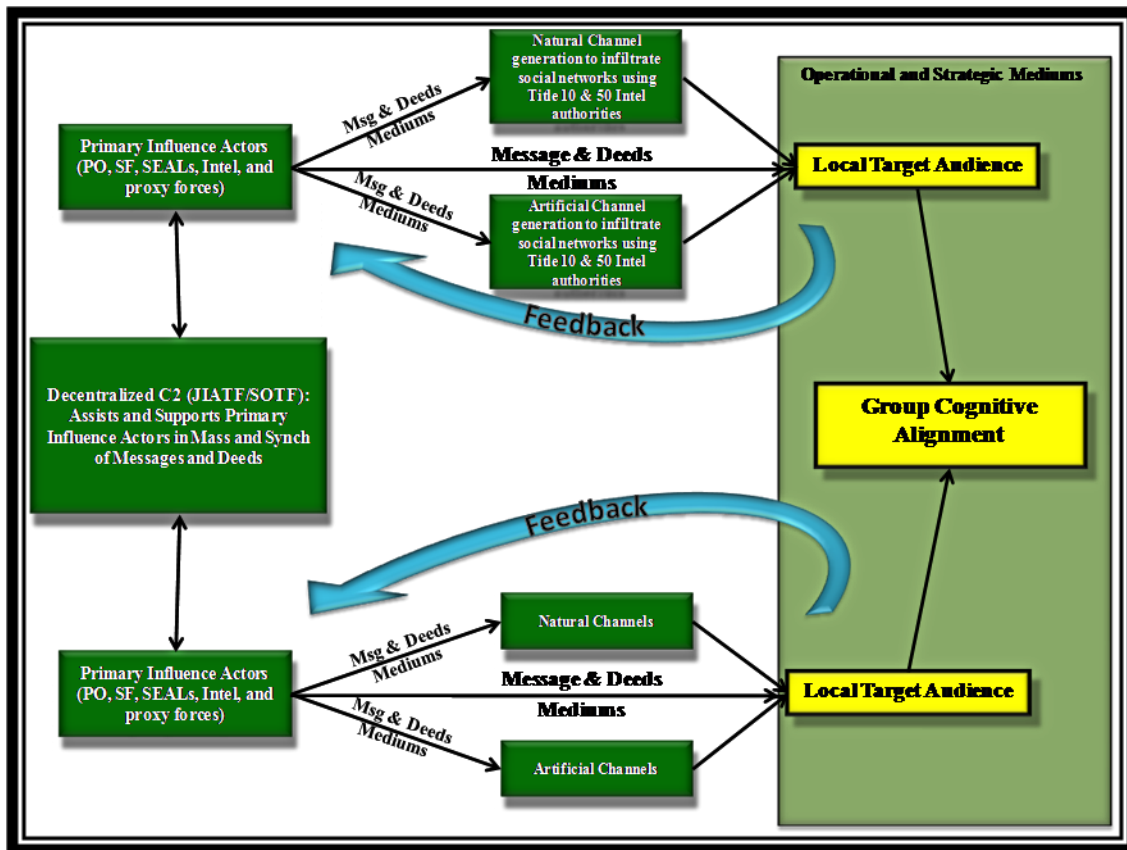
Natural Channel generation to infiltrate social networks using Title 10 & 50 Intel authorities

Operational and Strategic Mediums

Primary Influence Actors (PO, SF, SEALs, Intel, and proxy forces)

Msg & Deeds Mediums

Message & Deeds Mediums

Msg & Deeds Mediums

Local Target Audience

Artificial Channel generation to infiltrate social networks using Title 10 & 50 Intel authorities

Feedback

Decentralized C2 (JIATF/SOTF): Assists and Supports Primary Influence Actors in Mass and Synch of Messages and Deeds

Group Cognitive Alignment

Feedback

Natural Channels

Primary Influence Actors (PO, SF, SEALs, Intel, and proxy forces)

Msg & Deeds Mediums

Message & Deeds Mediums

Msg & Deeds Mediums

Local Target Audience

Artificial Channels